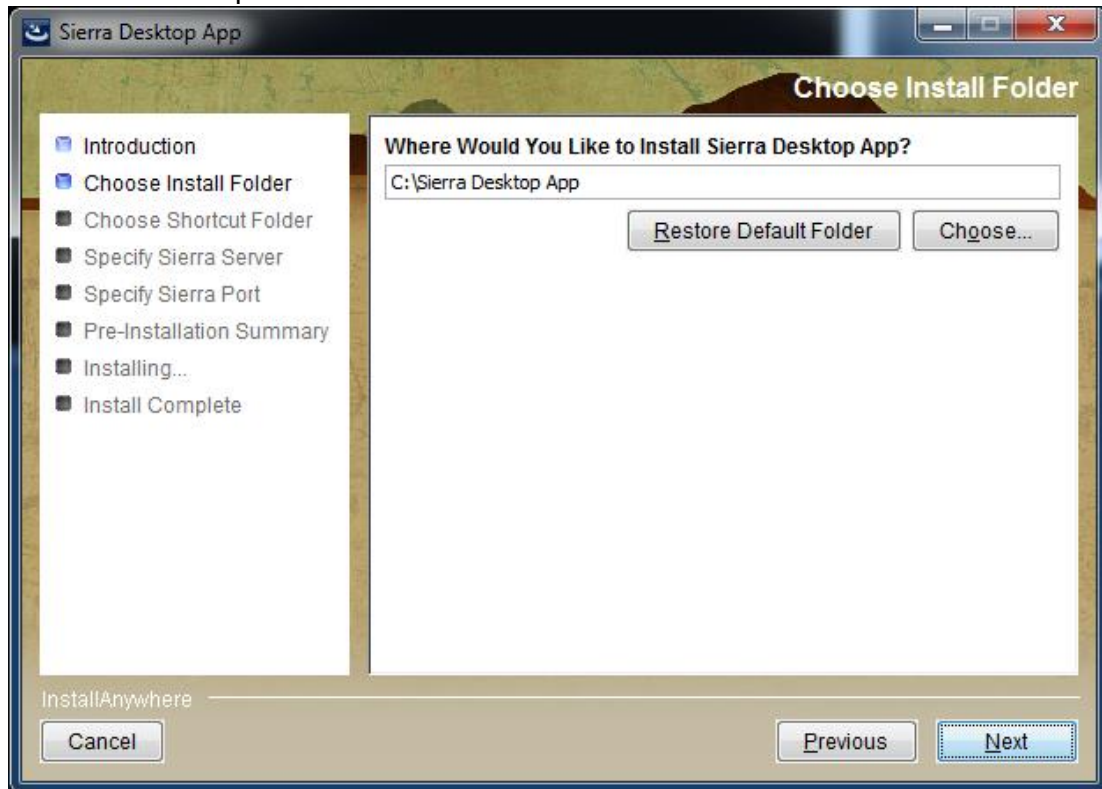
Sierra Desktop App

Choose Install Folder

Introduction
Choose Install Folder
Choose Shortcut Folder
Specify Sierra Server
Specify Sierra Port
Pre-Installation Summary
Installing...
Install Complete

Where Would You Like to Install Sierra Desktop App?

C:\Sierra Desktop App

Restore Default Folder

Choose...

InstallAnywhere

Cancel

Previous

Next